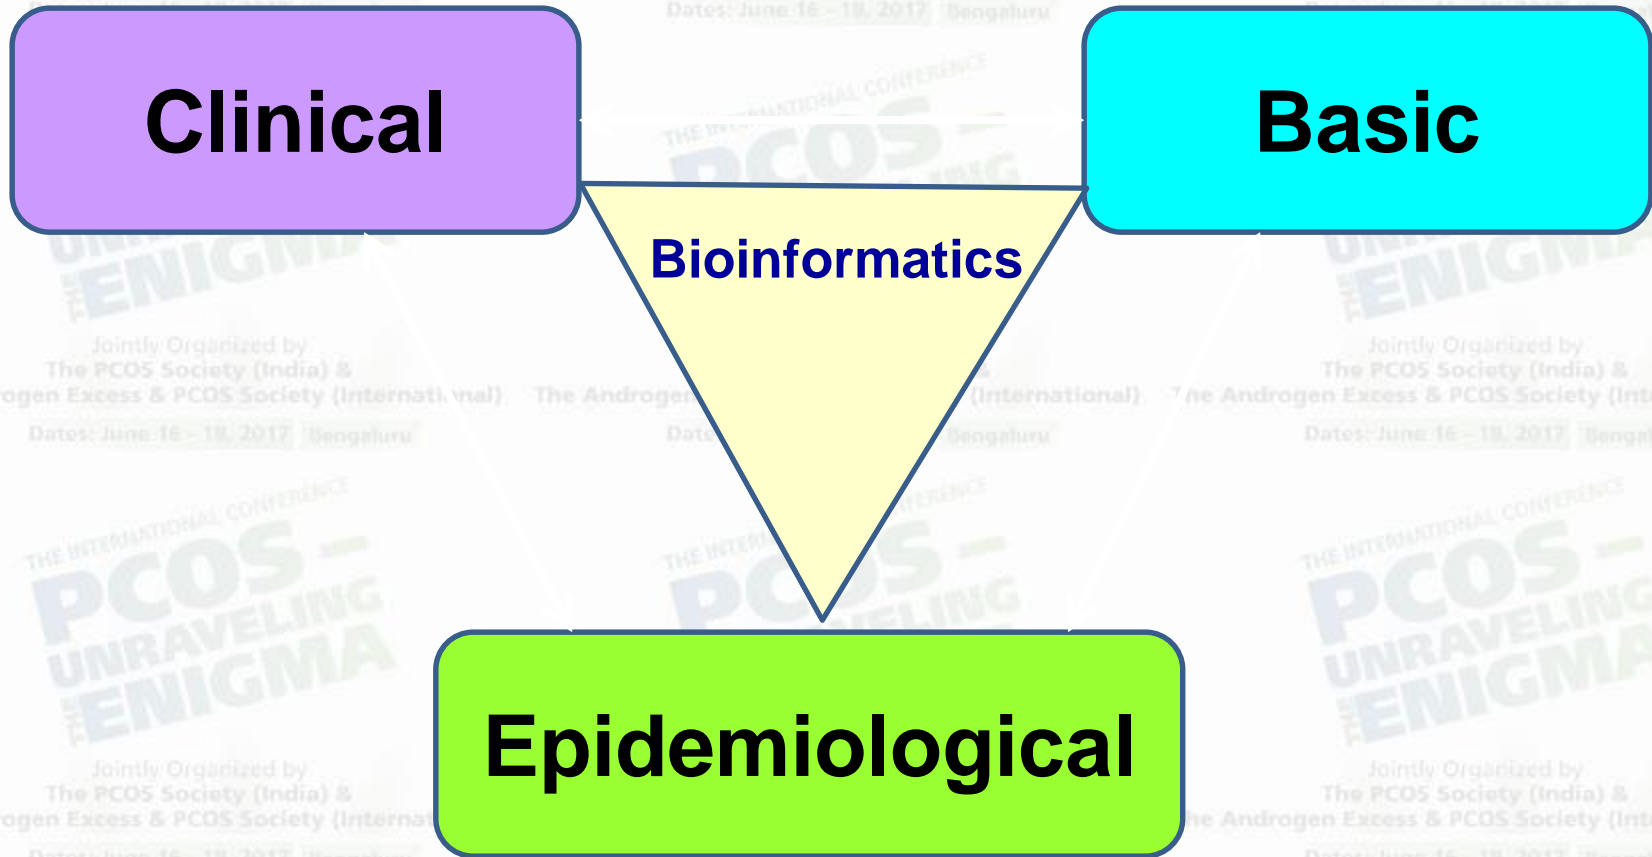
Clinical

Basic

Bioinformatics

Epidemiological

Dates: June 16 - 18, 2017 Bengaluru

THE INTERNATIONAL CONFERENCE PCOS UNRAVELING THE ENIGMA

Jointly Organized by The PCOS Society (India) & The Androgen Excess & PCOS Society (International)

Dates: June 16 - 18, 2017 Bengaluru

THE INTERNATIONAL CONFERENCE PCOS UNRAVELING THE ENIGMA

Jointly Organized by The PCOS Society (India) & The Androgen Excess & PCOS Society (International)

Dates: June 16 - 18, 2017 Bengaluru